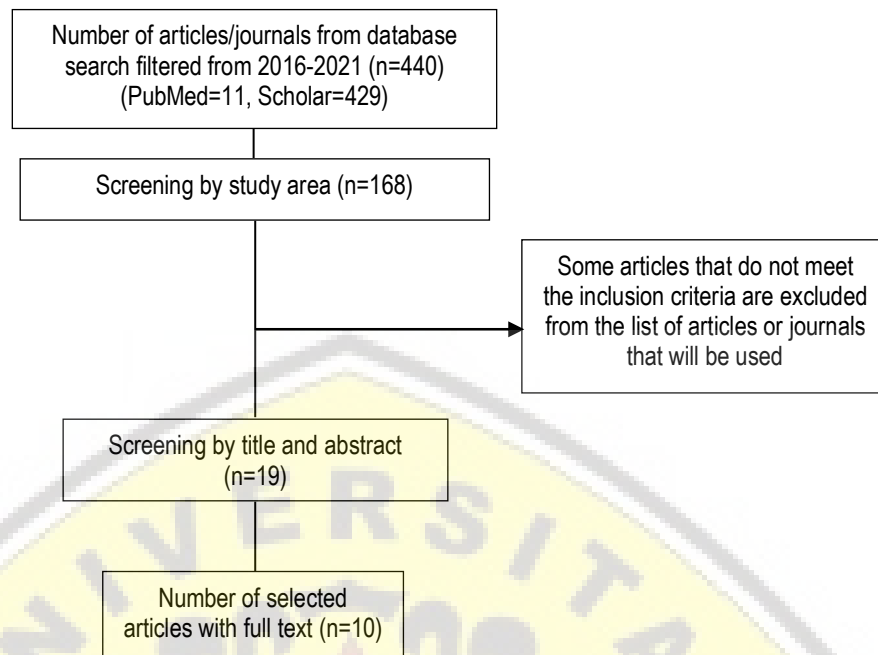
Number of articles/journals from database search filtered from 2016-2021 (n=440) (PubMed=11, Scholar=429)

Screening by study area (n=168)

Some articles that do not meet the inclusion criteria are excluded from the list of articles or journals that will be used

Screening by title and abstract (n=19)

Number of selected articles with full text (n=10)

VERSITA